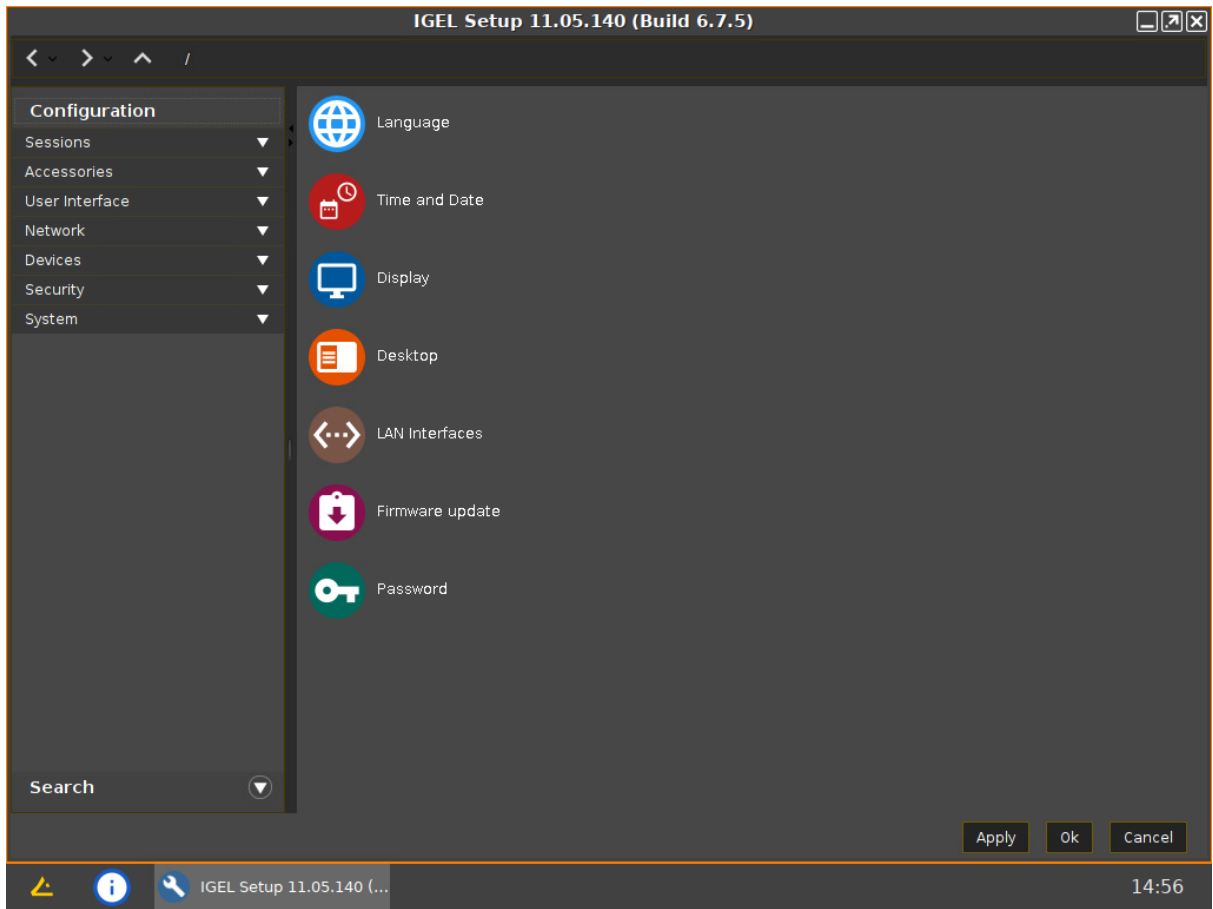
IGEL Setup 11.05.140 (Build 6.7.5)

/

Configuration
Sessions
Accessories
User Interface
Network
Devices
Security
System

Search

Language
Time and Date
Display
Desktop
LAN Interfaces
Firmware update
Password

Apply
Ok
Cancel

IGEL Setup 11.05.140 (...
14:56